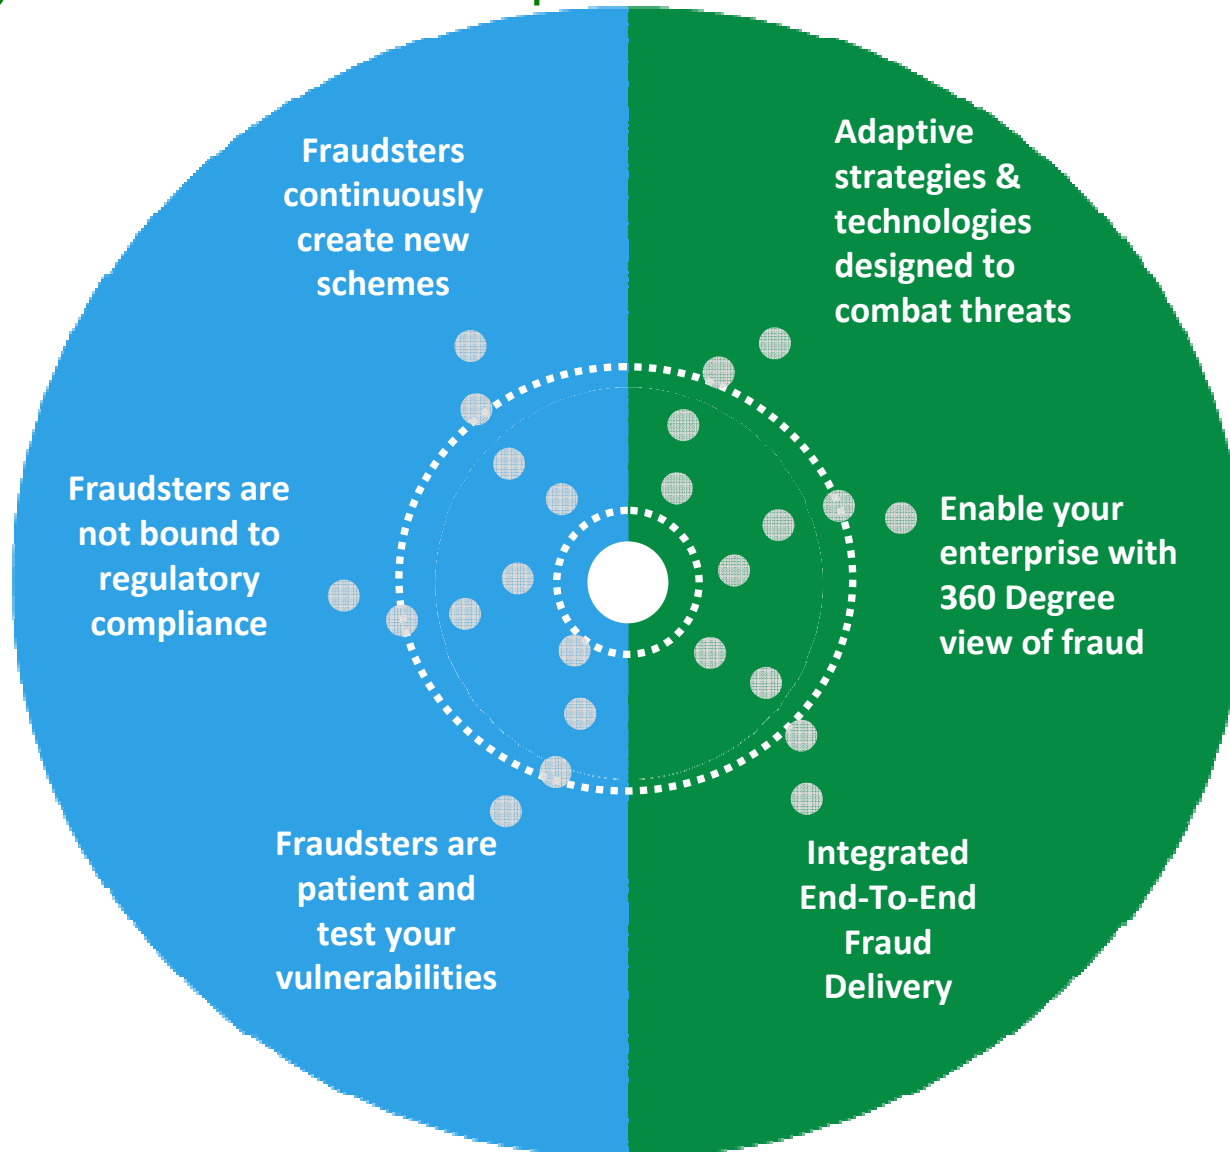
Fraudsters continuously create new schemes

Fraudsters are not bound to regulatory compliance

Fraudsters are patient and test your vulnerabilities

Adaptive strategies & technologies designed to combat threats

Enable your enterprise with 360 Degree view of fraud

Integrated End-To-End Fraud Delivery